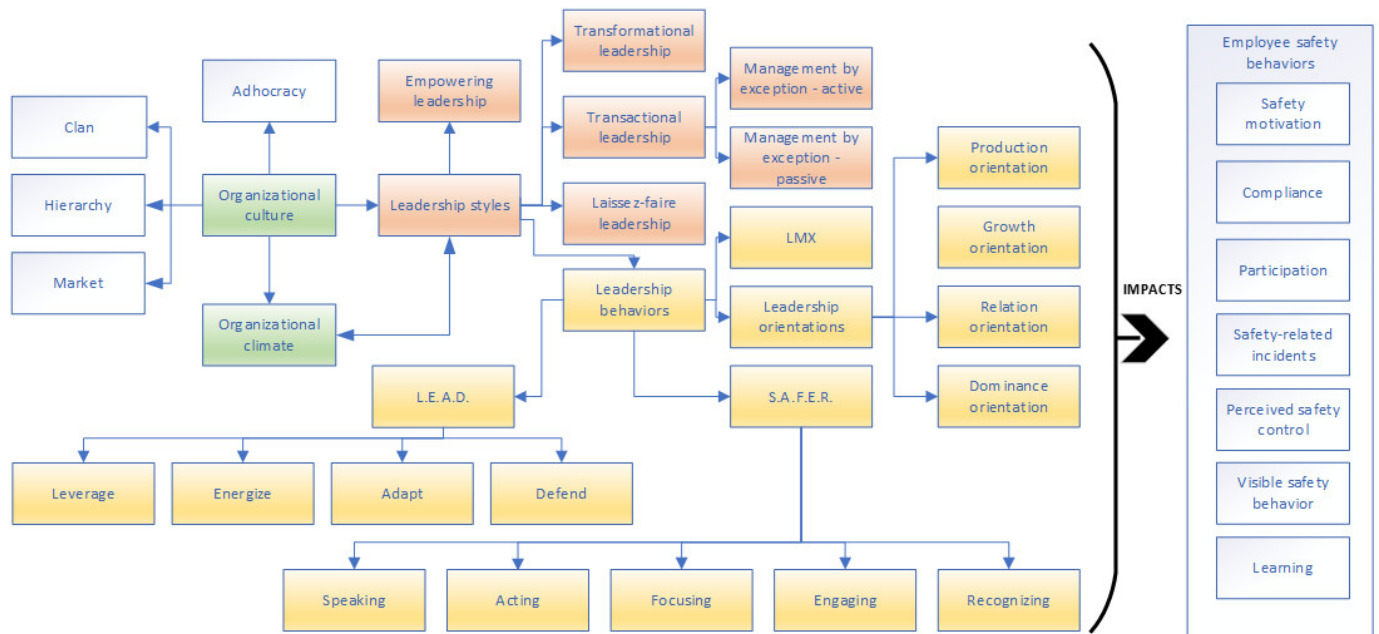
Clan

Hierarchy

Market

Adhocracy

Organizational culture

Organizational climate

Empowering leadership

Leadership styles

Transformational leadership

Transactional leadership

Laissez-faire leadership

Management by exception - active

Management by exception - passive

Leadership behaviors

LMX

Leadership orientations

Production orientation

Growth orientation

Relation orientation

Dominance orientation

L.E.A.D.

S.A.F.E.R.

Leverage

Energize

Adapt

Defend

Speaking

Acting

Focusing

Engaging

Recognizing

IMPACTS

Employee safety behaviors

Safety motivation

Compliance

Participation

Safety-related incidents

Perceived safety control

Visible safety behavior

Learning